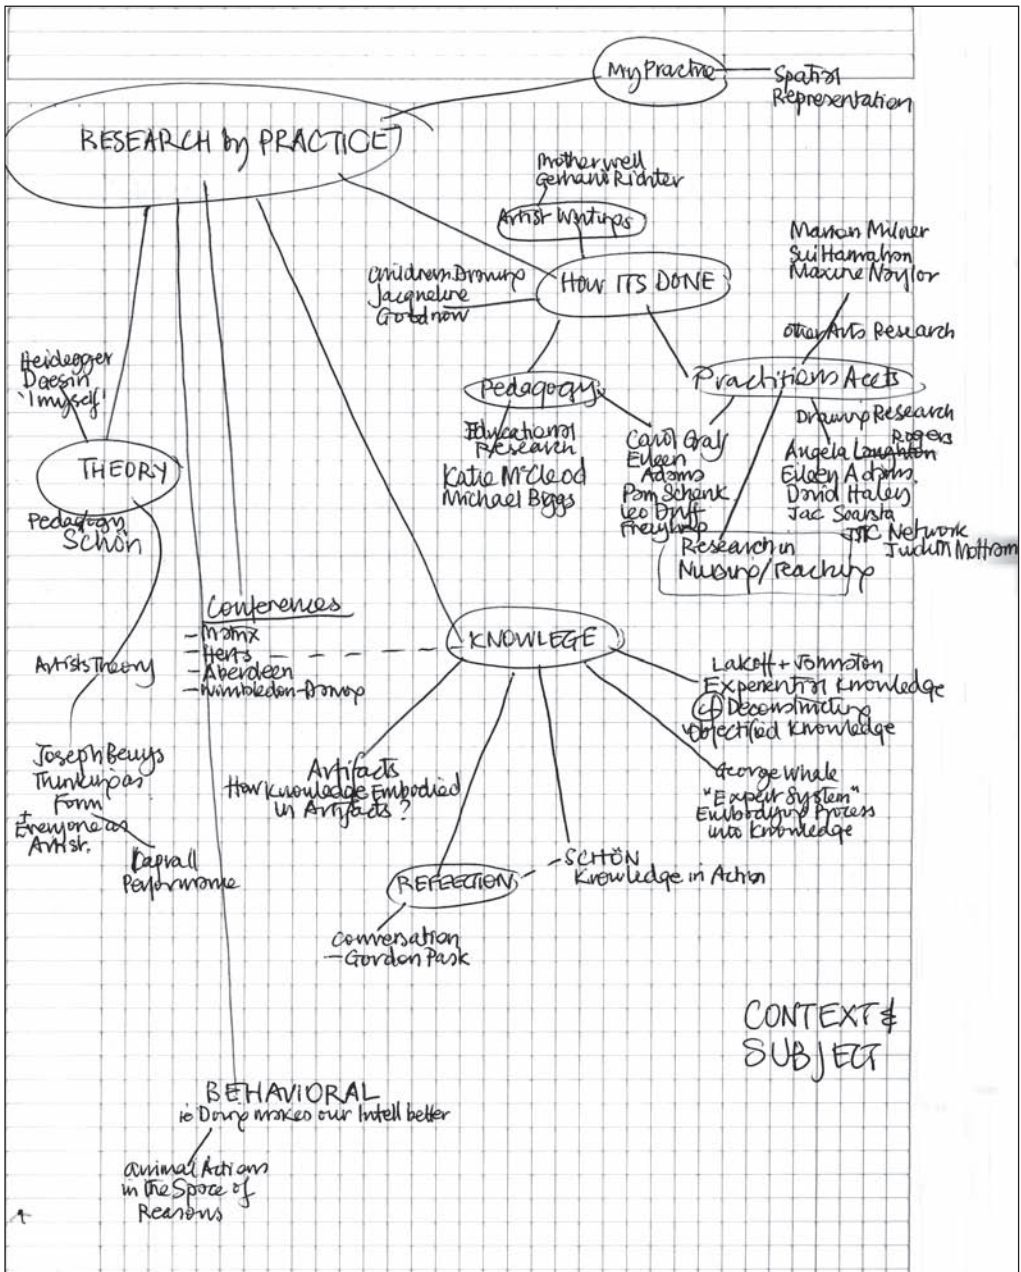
My Practice — Spatial Representation

RESEARCH by PRACTICE

Motherwell
Gerhard Richter

Artist Writings

Children Drawing
Jacqueline Goodnow

HOW ITS DONE

Marion Milner
Sui Hanrahan
Maxine Naylor

Other Arts Research

Heidegger
Daesin
'I myself'

Pedagogy

Practitioners Accts

Drawing Research
Rogers

Educational Research
Katie McCleod
Michael Biggs

Carol Gray
Eileen Adams
Pam Schenk
Leo Duff
Freyling

Angela Loughton
Eileen Adams
David Haley
Jac Scarsta
TTC Network
Judith Mottram

THEORY

Pedagogy
Schön

Research in Nursing/Teaching

Conferences
- Matrix
- Herts
- Aberdeen
- Wimbledon-Drawing

KNOWLEGE

Artists Theory

Lakoff + Johnston
Experiential Knowledge
(cf) Deconstructing
Objectified Knowledge

Joseph Beuys
Thinking as Form
+
Everyone as Artist.

Artifacts
How knowledge Embodied in Artifacts?

George Whale
"Expert System"
Embodying Process into Knowledge

Dagrall
Performance

SCHÖN
Knowledge in Action

REFLECTION

Conversation
- Gordon Pask

CONTEXT & SUBJECT

BEHAVIORAL
ie Doing makes our Intell better

animal Actions in the Space of Reasons

4